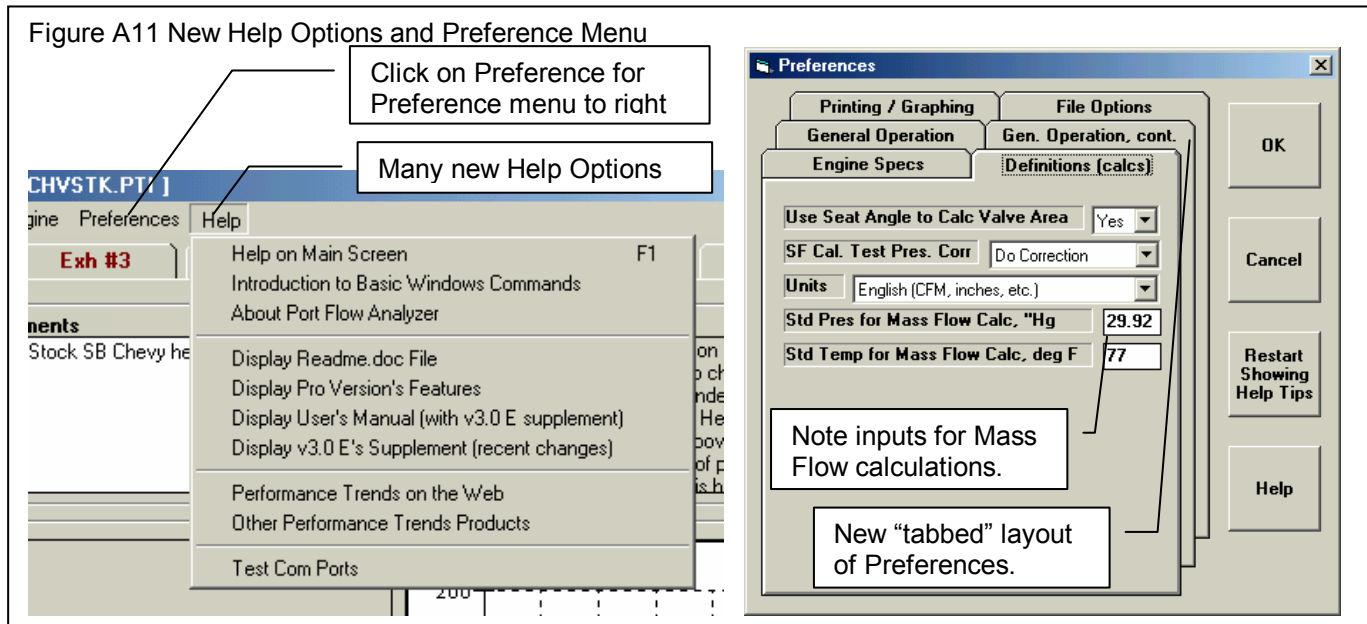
Figure A11 New Help Options and Preference Menu

Click on Preference for Preference menu to right

Many new Help Options

CHVSTK.PT[ ]

gine Preferences Help

Exh #3

nents

Stock SB Chevy he

Help on Main Screen F1
Introduction to Basic Windows Commands
About Port Flow Analyzer

Display Readme.doc File
Display Pro Version's Features
Display User's Manual (with v3.0 E supplement)
Display v3.0 E's Supplement (recent changes)

Performance Trends on the Web
Other Performance Trends Products

Test Com Ports

200

Preferences

Printing / Graphing
File Options
General Operation
Gen. Operation, cont.
Engine Specs
Definitions (calcs)

OK

Use Seat Angle to Calc Valve Area Yes

SF Cal. Test Pres. Corr Do Correction

Units English (CFM, inches, etc.)

Std Pres for Mass Flow Calc, "Hg 29.92

Std Temp for Mass Flow Calc, deg F 77

Cancel

Restart Showing Help Tips

Note inputs for Mass Flow calculations.

Help

New “tabbed” layout of Preferences.